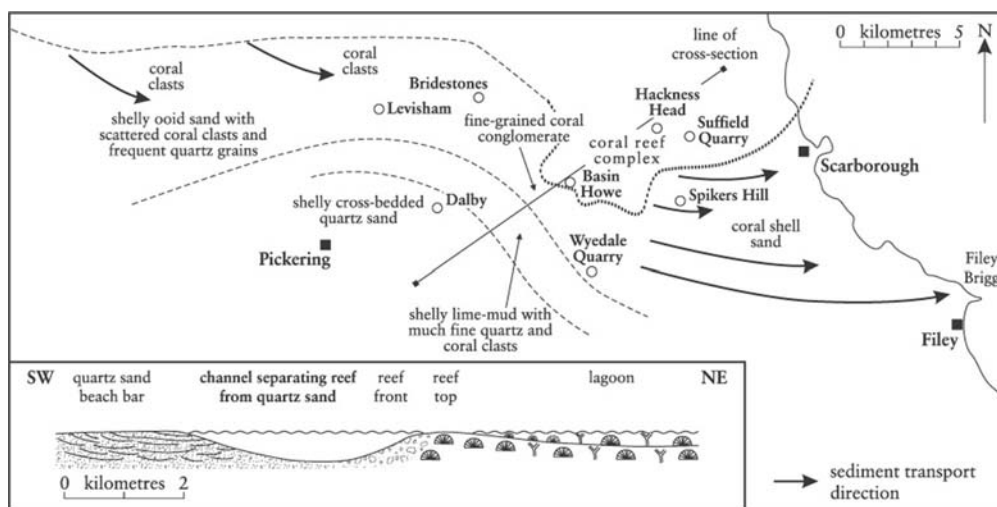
coral clasts

coral clasts

shelly ooid sand with scattered coral clasts and frequent quartz grains

Bridestones

Levisham

fine-grained coral conglomerate

line of cross-section

Hackness Head

Suffield Quarry

coral reef complex

0 kilometres 5

N

Scarborough

Basin Howe

Spikers Hill

shelly cross-bedded quartz sand

Dalby

Pickering

Wyedale Quarry

coral shell sand

Filey Brigg

shelly lime-mud with much fine quartz and coral clasts

Filey

SW quartz sand beach bar

channel separating reef from quartz sand

reef front

reef top

lagoon

NE

0 kilometres 2

sediment transport direction